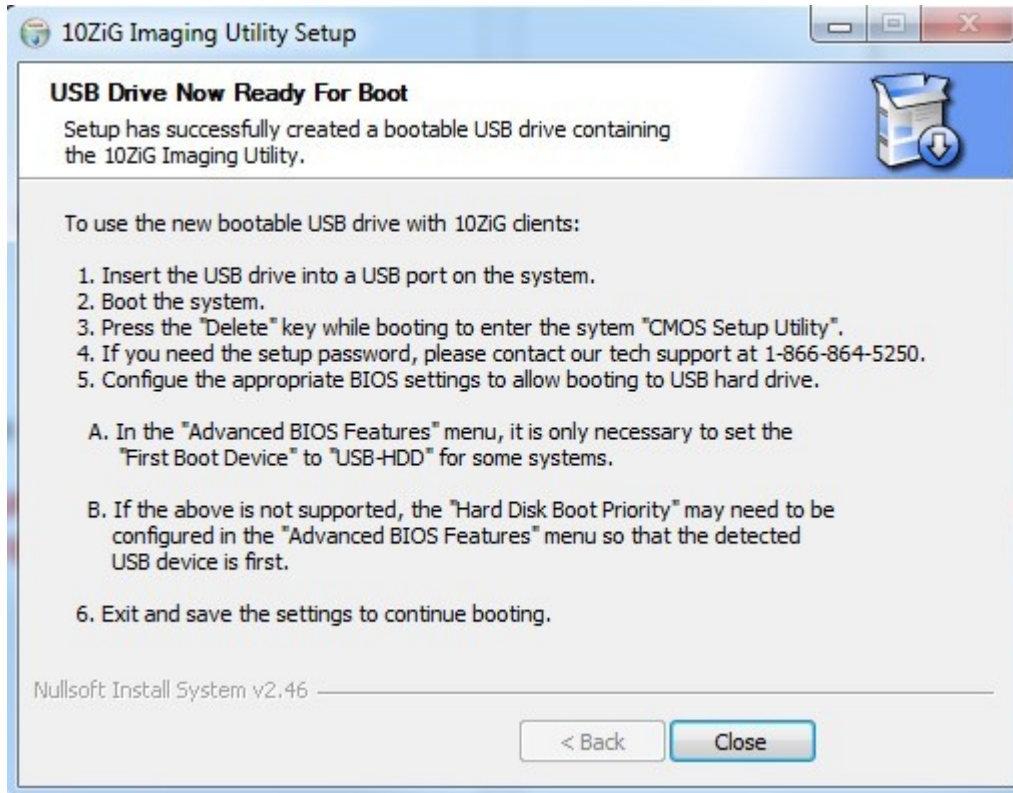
10ZiG Imaging Utility Setup

USB Drive Now Ready For Boot

Setup has successfully created a bootable USB drive containing the 10ZiG Imaging Utility.

To use the new bootable USB drive with 10ZiG clients:

1. Insert the USB drive into a USB port on the system.
2. Boot the system.
3. Press the "Delete" key while booting to enter the sytem "CMOS Setup Utility".
4. If you need the setup password, please contact our tech support at 1-866-864-5250.
5. Configue the appropriate BIOS settings to allow booting to USB hard drive.

A. In the "Advanced BIOS Features" menu, it is only necessary to set the "First Boot Device" to "USB-HDD" for some systems.

B. If the above is not supported, the "Hard Disk Boot Priority" may need to be configured in the "Advanced BIOS Features" menu so that the detected USB device is first.

6. Exit and save the settings to continue booting.

Nullsoft Install System v2.46

< Back
Close